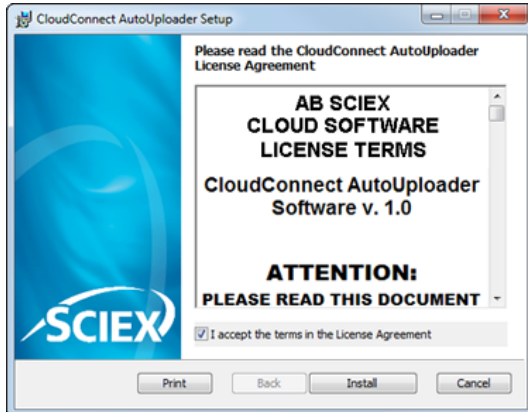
CloudConnect AutoUploader Setup

Please read the CloudConnect AutoUploader License Agreement

AB SCIEX
CLOUD SOFTWARE
LICENSE TERMS

CloudConnect AutoUploader Software v. 1.0

ATTENTION:
PLEASE READ THIS DOCUMENT

SCIEX

I accept the terms in the License Agreement

Print
Back
Install
Cancel